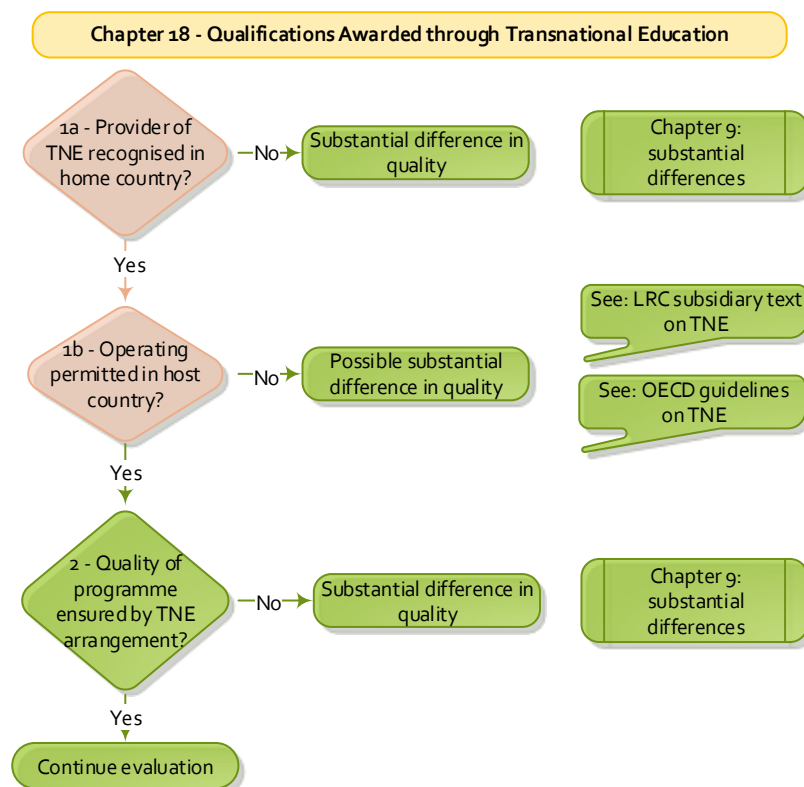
Chapter 18 - Qualifications Awarded through Transnational Education

1a - Provider of TNE recognised in home country?

No

Substantial difference in quality

Chapter 9: substantial differences

Yes

See: LRC subsidiary text on TNE

1b - Operating permitted in host country?

No

Possible substantial difference in quality

See: OECD guidelines on TNE

Yes

2 - Quality of programme ensured by TNE arrangement?

No

Substantial difference in quality

Chapter 9: substantial differences

Yes

Continue evaluation